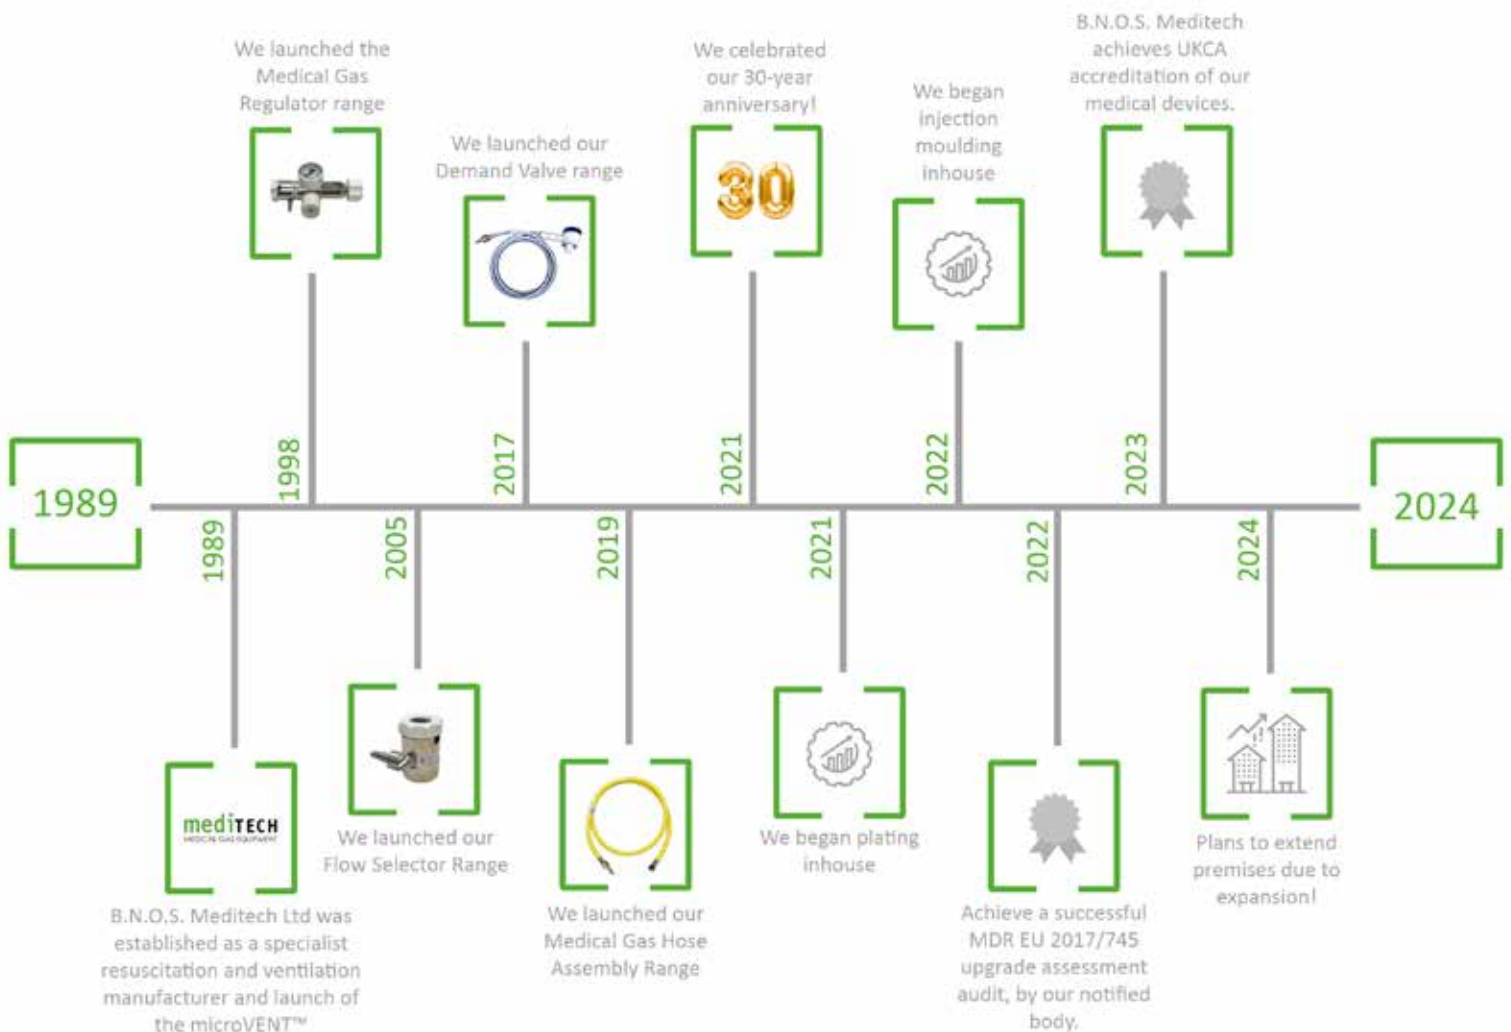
1989

1989

mediTECH
MEDICAL GAS EQUIPMENT

B.N.O.S. Meditech Ltd was established as a specialist resuscitation and ventilation manufacturer and launch of the microVENT™

1998

We launched the Medical Gas Regulator range

2005

We launched our Flow Selector Range

2017

We launched our Demand Valve range

2019

We launched our Medical Gas Hose Assembly Range

2021

We celebrated our 30-year anniversary!

30

2021

We began plating inhouse

2022

We began injection moulding inhouse

2022

Achieve a successful MDR EU 2017/745 upgrade assessment audit, by our notified body.

2023

B.N.O.S. Meditech achieves UKCA accreditation of our medical devices.

2024

Plans to extend premises due to expansion!

2024